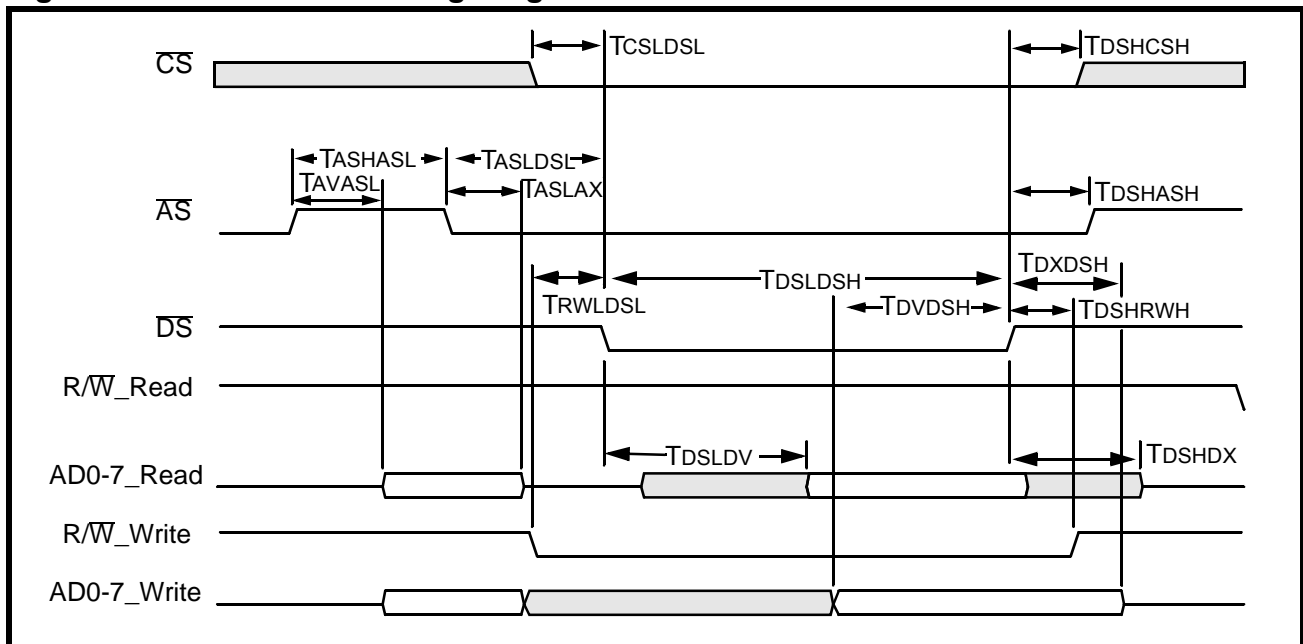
$\overline{CS}$
TCSLDSL
TDSHCSH
TASHASL
TASLDSL
TAVASL
TASLAX
TDSHASH
$\overline{AS}$
TDSLDSH
TDXDSH
TRWLDSL
TDVDSH
TDSHRWH
$\overline{DS}$
R/$\overline{W}$_Read
TDSLDV
TDSHDX
AD0-7_Read
R/$\overline{W}$_Write
AD0-7_Write